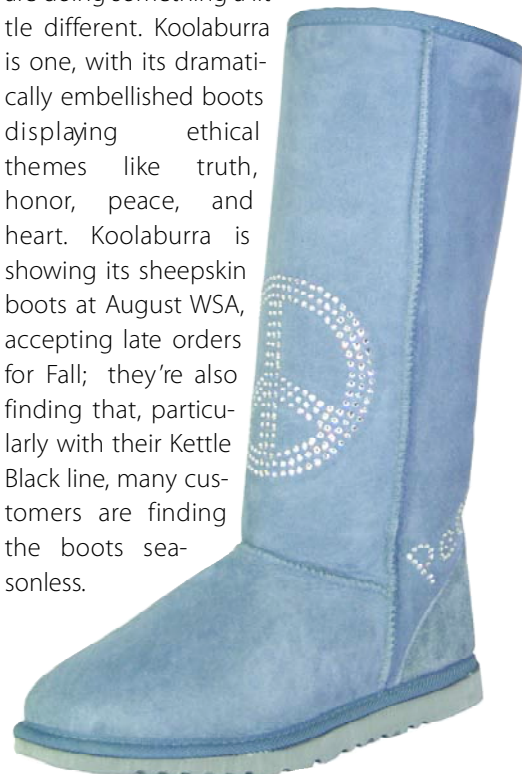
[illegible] tle different. Koolaburra is one, with its dramatically embellished boots displaying ethical themes like truth, honor, peace, and heart. Koolaburra is showing its sheepskin boots at August WSA, accepting late orders for Fall; they're also finding that, particularly with their Kettle Black line, many customers are finding the boots seasonless.